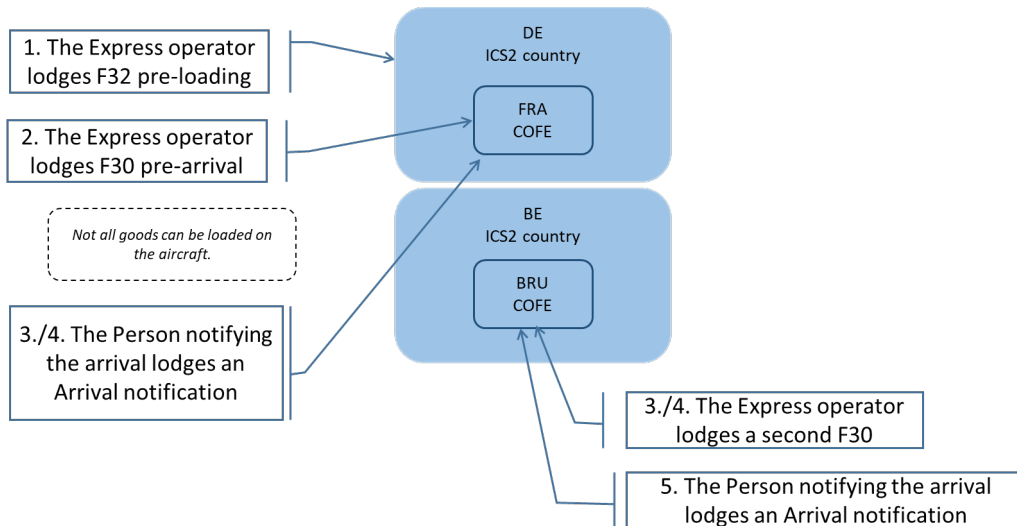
1. The Express operator lodges F32 pre-loading

DE
ICS2 country

FRA
COFE

2. The Express operator lodges F30 pre-arrival

Not all goods can be loaded on the aircraft.

BE
ICS2 country

BRU
COFE

3./4. The Person notifying the arrival lodges an Arrival notification

3./4. The Express operator lodges a second F30

5. The Person notifying the arrival lodges an Arrival notification